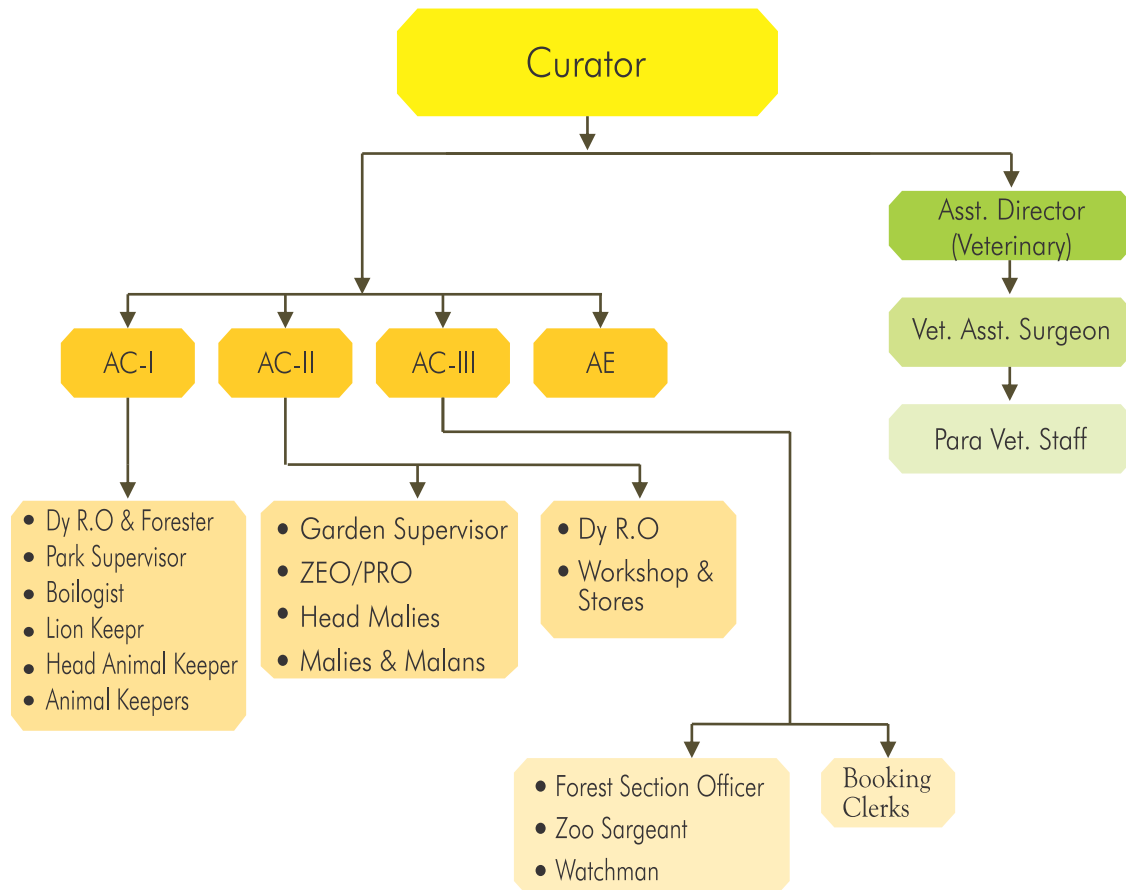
Curator

AC-I

AC-II

AC-III

AE

Asst. Director (Veterinary)

Vet. Asst. Surgeon

Para Vet. Staff

- Dy R.O & Forester
- Park Supervisor
- Boilogist
- Lion Keepr
- Head Animal Keeper
- Animal Keepers

- Garden Supervisor
- ZEO/PRO
- Head Malies
- Malies & Malans

- Dy R.O
- Workshop & Stores

- Forest Section Officer
- Zoo Sargeant
- Watchman

Booking Clerks